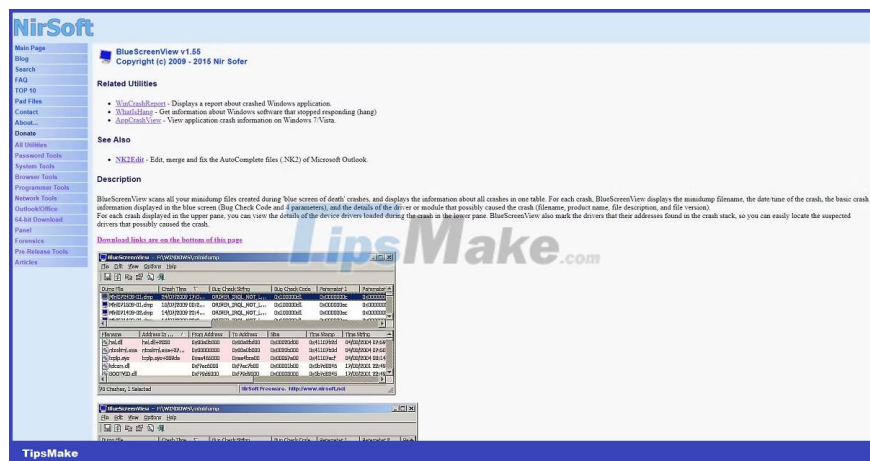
NirSoft

Main Page
Blog
Search
FAQ
TOP 10
Pad Files
Contact
About...
Donate
All Utilities
Password Tools
System Tools
Browser Tools
Programmer Tools
Network Tools
Outlook/Office
64-bit Download
Panel
Forensics
Pre-Release Tools
Articles

BlueScreenView v1.55
Copyright (c) 2009 - 2015 Nir Sofer

Related Utilities

• WinCrashReport - Displays a report about crashed Windows application.
• WhatIsHang - Get information about Windows software that stopped responding (hang)
• AppCrashView - View application crash information on Windows 7/Vista.

See Also

• NK2Edit - Edit, merge and fix the AutoComplete files (.NK2) of Microsoft Outlook.

Description

BlueScreenView scans all your minidump files created during 'blue screen of death' crashes, and displays the information about all crashes in one table. For each crash, BlueScreenView displays the minidump filename, the date/time of the crash, the basic crash information displayed in the blue screen (Bug Check Code and 4 parameters), and the details of the driver or module that possibly caused the crash (filename, product name, file description, and file version).
For each crash displayed in the upper pane, you can view the details of the device drivers loaded during the crash in the lower pane. BlueScreenView also mark the drivers that their addresses found in the crash stack, so you can easily locate the suspected drivers that possibly caused the crash.

Download links are on the bottom of this page

TipsMake.com

BlueScreenView - F:\WINDOWS\minidump
File Edit View Options Help
Dump File | Crash Time | Bug Check String | Bug Check Code | Parameter 1 | Parameter 2
Filename | Address In ... | From Address | To Address | Size | Time Stamp | Time String
hal.dll
ntoskrnl.exe
kbdclass.sys
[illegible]
81 Crashes, 1 Selected | NirSoft Freeware. http://www.nirsoft.net

BlueScreenView - F:\WINDOWS\minidump
File Edit View Options Help
Dump File | Crash Time | Bug Check String | Bug Check Code | Parameter 1 | Parameter 2

TipsMake